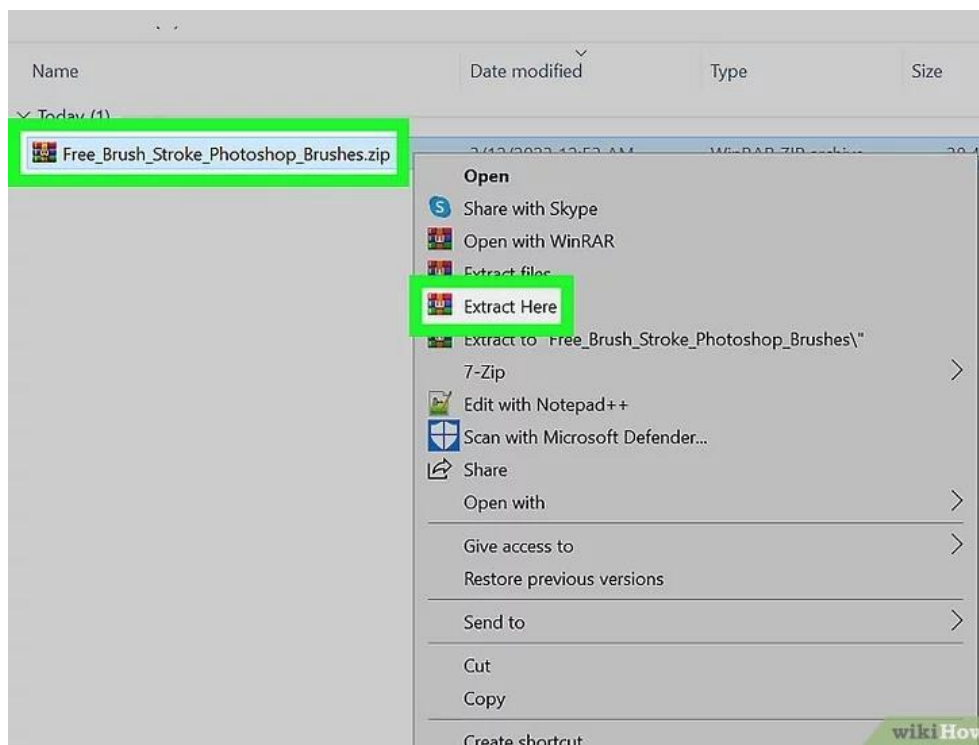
Name

Date modified

Type

Size

Today (1)

Free_Brush_Stroke_Photoshop_Brushes.zip

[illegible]

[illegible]

Open

Share with Skype

Open with WinRAR

Extract files

Extract Here

Extract to "Free_Brush_Stroke_Photoshop_Brushes\"

7-Zip

Edit with Notepad++

Scan with Microsoft Defender...

Share

Open with

Give access to

Restore previous versions

Send to

Cut

Copy

Create shortcut

wikiHow